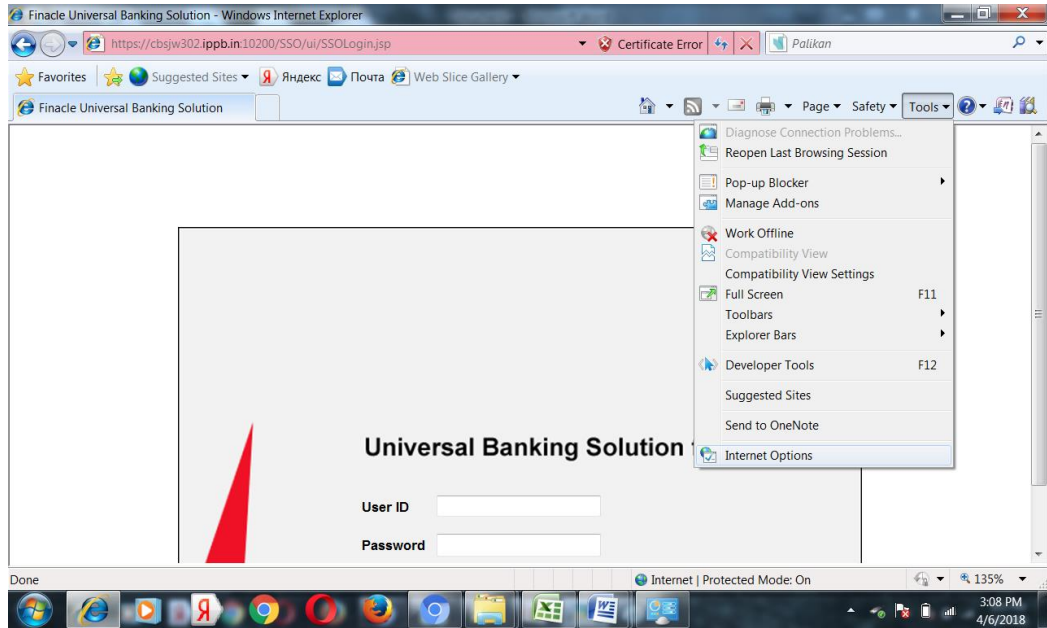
Finacle Universal Banking Solution - Windows Internet Explorer

https://cbsjw302.ippb.in:10200/SSO/ui/SSOLogin.jsp

Certificate Error

Palikan

Favorites

Suggested Sites

Яндекс

Почта

Web Slice Gallery

Finacle Universal Banking Solution

Page

Safety

Tools

Diagnose Connection Problems...
Reopen Last Browsing Session
Pop-up Blocker
Manage Add-ons
Work Offline
Compatibility View
Compatibility View Settings
Full Screen F11
Toolbars
Explorer Bars
Developer Tools F12
Suggested Sites
Send to OneNote
Internet Options

Universal Banking Solution

User ID

Password

Done

Internet | Protected Mode: On

135%

3:08 PM
4/6/2018